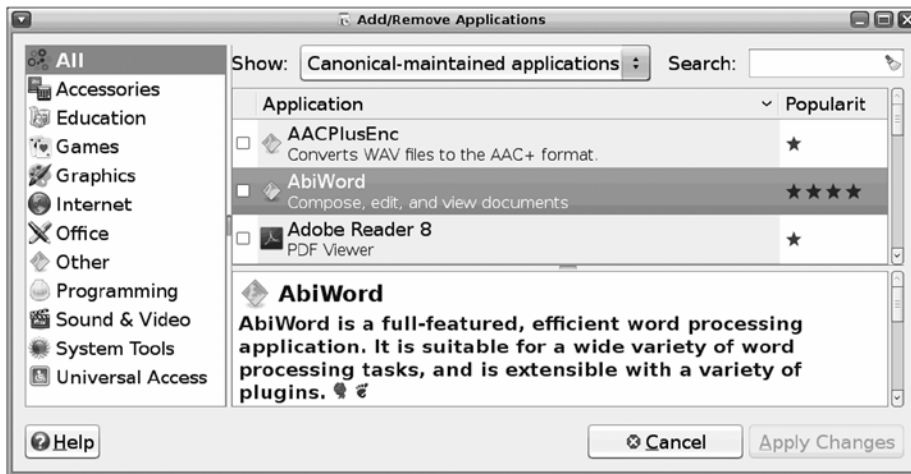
Add/Remove Applications

All
Accessories
Education
Games
Graphics
Internet
Office
Other
Programming
Sound & Video
System Tools
Universal Access

Show: Canonical-maintained applications

Search:

| Application | Popularit |
|---|---|
| AACPlusEnc Converts WAV files to the AAC+ format. | ★ |
| AbiWord Compose, edit, and view documents | ★★★★ |
| Adobe Reader 8 PDF Viewer | ★ |

AbiWord

AbiWord is a full-featured, efficient word processing application. It is suitable for a wide variety of word processing tasks, and is extensible with a variety of plugins.

Help

Cancel

Apply Changes